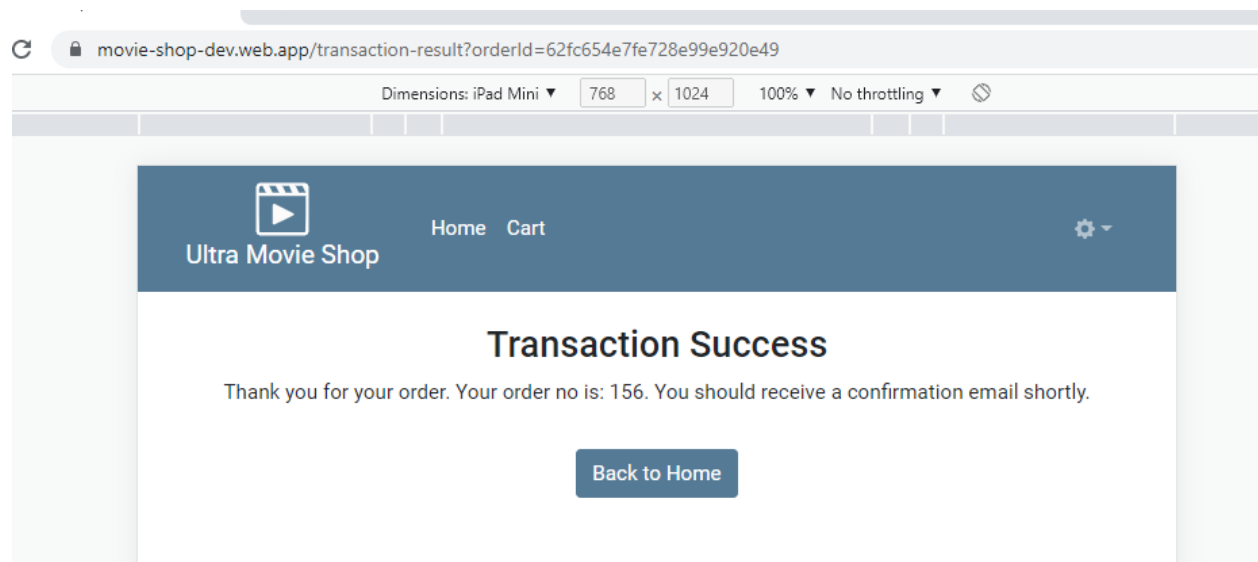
movie-shop-dev.web.app/transaction-result?orderId=62fc654e7fe728e99e920e49

Dimensions: iPad Mini ▼ 768 × 1024 100% ▼ No throttling ▼

Ultra Movie Shop

Home Cart

Transaction Success

Thank you for your order. Your order no is: 156. You should receive a confirmation email shortly.

Back to Home